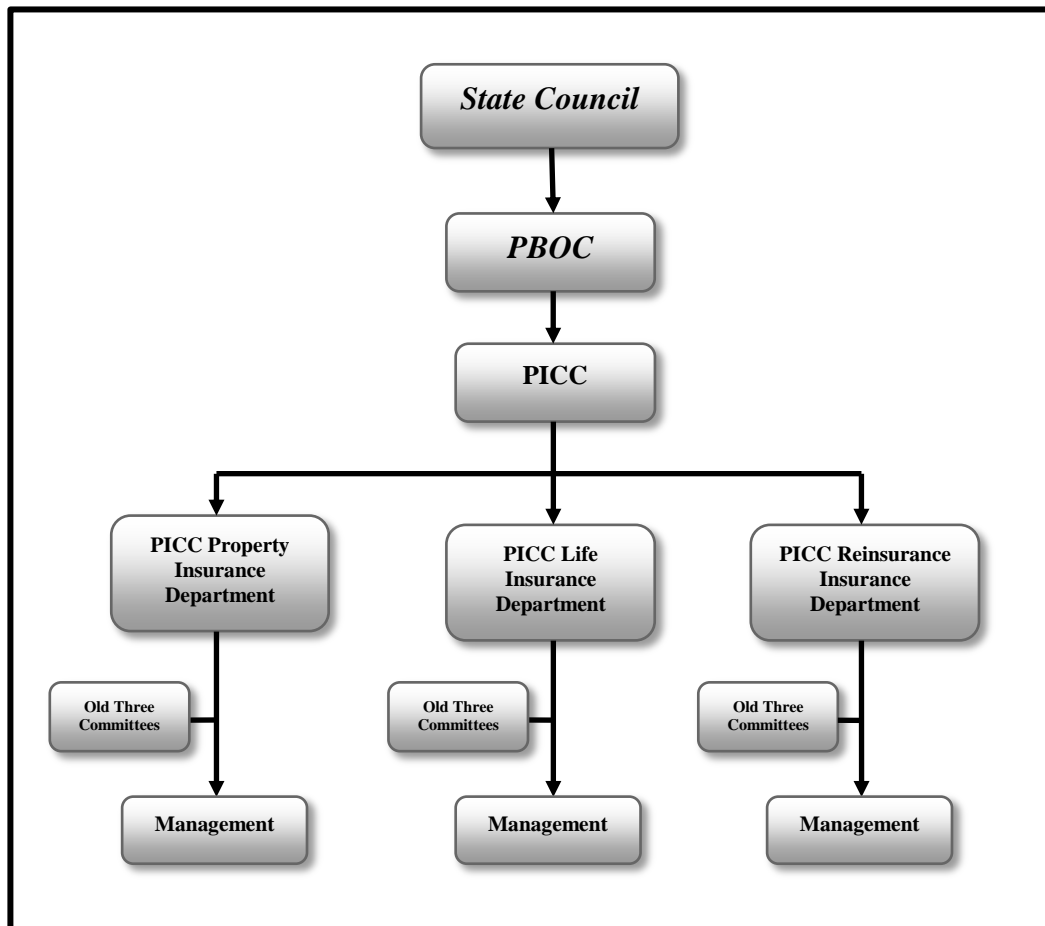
State Council

PBOC

PICC

PICC Property Insurance Department

PICC Life Insurance Department

PICC Reinsurance Insurance Department

Old Three Committees

Old Three Committees

Old Three Committees

Management

Management

Management